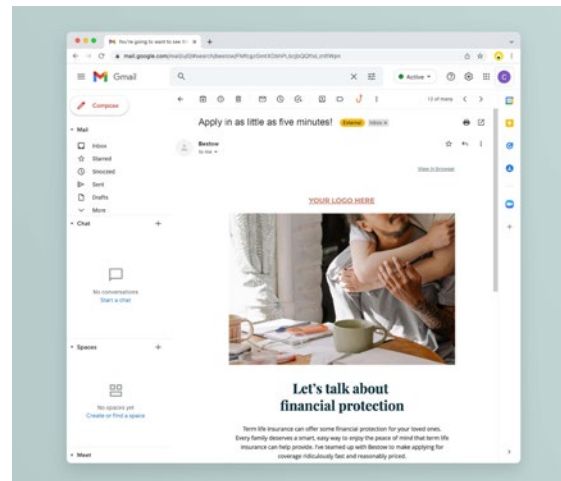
You're going to want to see t

mail.google.com/mail/u/0/#search/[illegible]

Gmail

Active

Compose

Mail

Inbox

Starred

Snoozed

Sent

Drafts

More

Chat

No conversations
Start a chat

Spaces

No spaces yet
Create or find a space

Meet

13 of many

Apply in as little as five minutes! External Inbox ×

Bestow
to me

View in browser

YOUR LOGO HERE

Let's talk about financial protection

Term life insurance can offer some financial protection for your loved ones. Every family deserves a smart, easy way to enjoy the peace of mind that term life insurance can help provide. I've teamed up with Bestow to make applying for coverage ridiculously fast and reasonably priced.